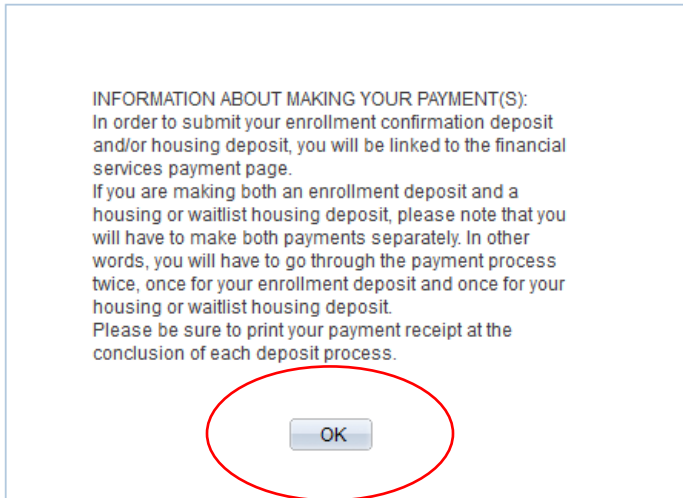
INFORMATION ABOUT MAKING YOUR PAYMENT(S):
In order to submit your enrollment confirmation deposit and/or housing deposit, you will be linked to the financial services payment page.
If you are making both an enrollment deposit and a housing or waitlist housing deposit, please note that you will have to make both payments separately. In other words, you will have to go through the payment process twice, once for your enrollment deposit and once for your housing or waitlist housing deposit.
Please be sure to print your payment receipt at the conclusion of each deposit process.

OK